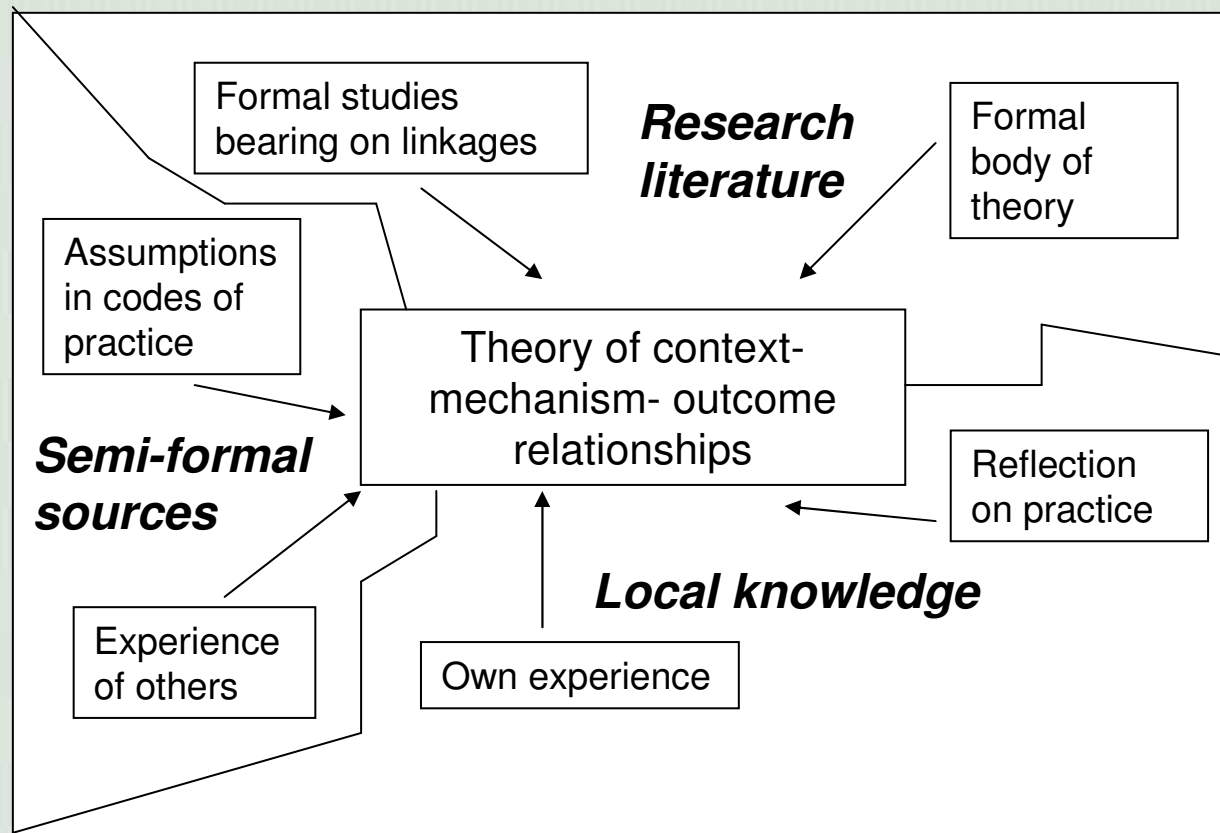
Formal studies bearing on linkages

Research literature

Formal body of theory

Assumptions in codes of practice

Theory of context-mechanism- outcome relationships

Semi-formal sources

Reflection on practice

Local knowledge

Experience of others

Own experience